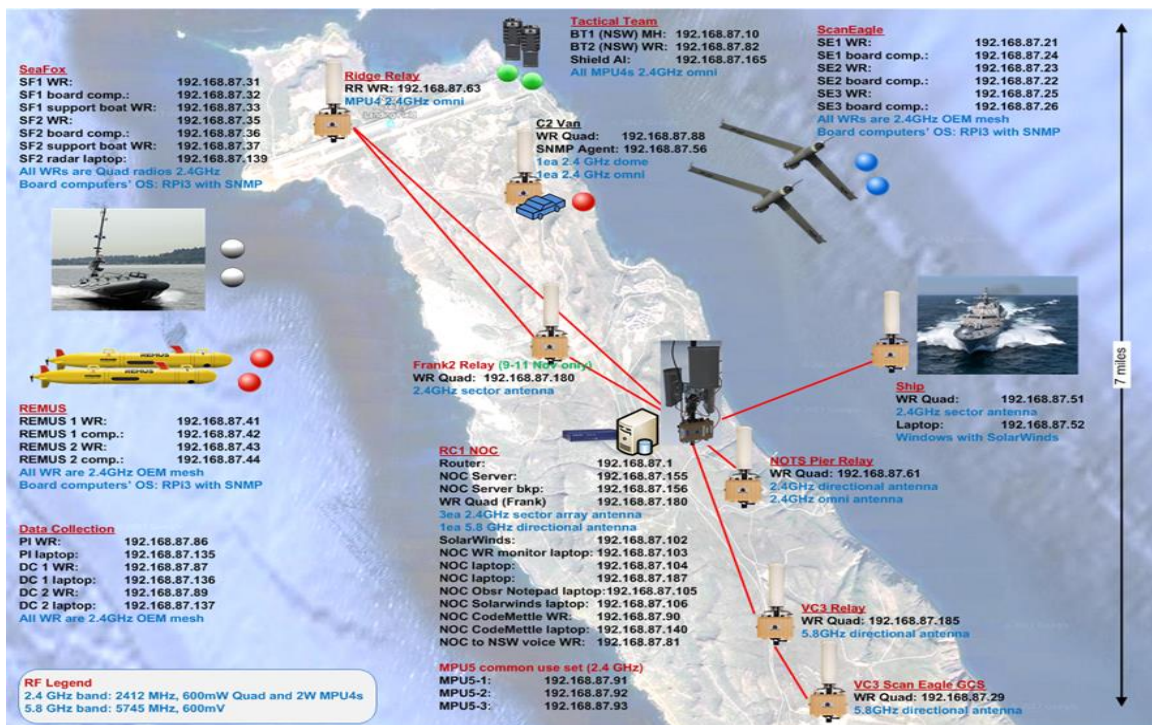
SeaFox
SF1 WR: 192.168.87.31
SF1 board comp.: 192.168.87.32
SF1 support boat WR: 192.168.87.33
SF2 WR: 192.168.87.35
SF2 board comp.: 192.168.87.36
SF2 support boat WR: 192.168.87.37
SF2 radar laptop: 192.168.87.139
All WRs are Quad radios 2.4GHz
Board computers' OS: RPi3 with SNMP

Ridge Relay
RR WR: 192.168.87.63
MPU4 2.4GHz omni

Tactical Team
BT1 (NSW) MH: 192.168.87.10
BT2 (NSW) WR: 192.168.87.82
Shield AI: 192.168.87.165
All MPU4s 2.4GHz omni

ScanEagle
SE1 WR: 192.168.87.21
SE1 board comp.: 192.168.87.24
SE2 WR: 192.168.87.23
SE2 board comp.: 192.168.87.22
SE3 WR: 192.168.87.25
SE3 board comp.: 192.168.87.26
All WRs are 2.4GHz OEM mesh
Board computers' OS: RPi3 with SNMP

C2 Van
WR Quad: 192.168.87.88
SNMP Agent: 192.168.87.56
1ea 2.4 GHz dome
1ea 2.4 GHz omni

REMUS

7 miles

Frank2 Relay (9-11 Nov only)
WR Quad: 192.168.87.180
2.4GHz sector antenna

Ship
WR Quad: 192.168.87.51
2.4GHz sector antenna
Laptop: 192.168.87.52
Windows with SolarWinds

REMUS
REMUS 1 WR: 192.168.87.41
REMUS 1 comp.: 192.168.87.42
REMUS 2 WR: 192.168.87.43
REMUS 2 comp.: 192.168.87.44
All WR are 2.4GHz OEM mesh
Board computers' OS: RPi3 with SNMP

RC1 NOC
Router: 192.168.87.1
NOC Server: 192.168.87.155
NOC Server bkp: 192.168.87.156
WR Quad (Frank) 192.168.87.180
3ea 2.4GHz sector array antenna
1ea 5.8 GHz directional antenna
SolarWinds: 192.168.87.102
NOC WR monitor laptop: 192.168.87.103
NOC laptop: 192.168.87.104
NOC laptop: 192.168.87.187
NOC Obsr Notepad laptop:192.168.87.105
NOC Solarwinds laptop: 192.168.87.106
NOC CodeMettle WR: 192.168.87.90
NOC CodeMettle laptop: 192.168.87.140
NOC to NSW voice WR: 192.168.87.81

NOTS Pier Relay
WR Quad: 192.168.87.61
2.4GHz directional antenna
2.4GHz omni antenna

Data Collection
PI WR: 192.168.87.86
PI laptop: 192.168.87.135
DC 1 WR: 192.168.87.87
DC 1 laptop: 192.168.87.136
DC 2 WR: 192.168.87.89
DC 2 laptop: 192.168.87.137
All WR are 2.4GHz OEM mesh

VC3 Relay
WR Quad: 192.168.87.185
5.8GHz directional antenna

MPU5 common use set (2.4 GHz)
MPU5-1: 192.168.87.91
MPU5-2: 192.168.87.92
MPU5-3: 192.168.87.93

VC3 Scan Eagle GCS
WR Quad: 192.168.87.29
5.8GHz directional antenna

RF Legend
2.4 GHz band: 2412 MHz, 600mW Quad and 2W MPU4s
5.8 GHz band: 5745 MHz, 600mV